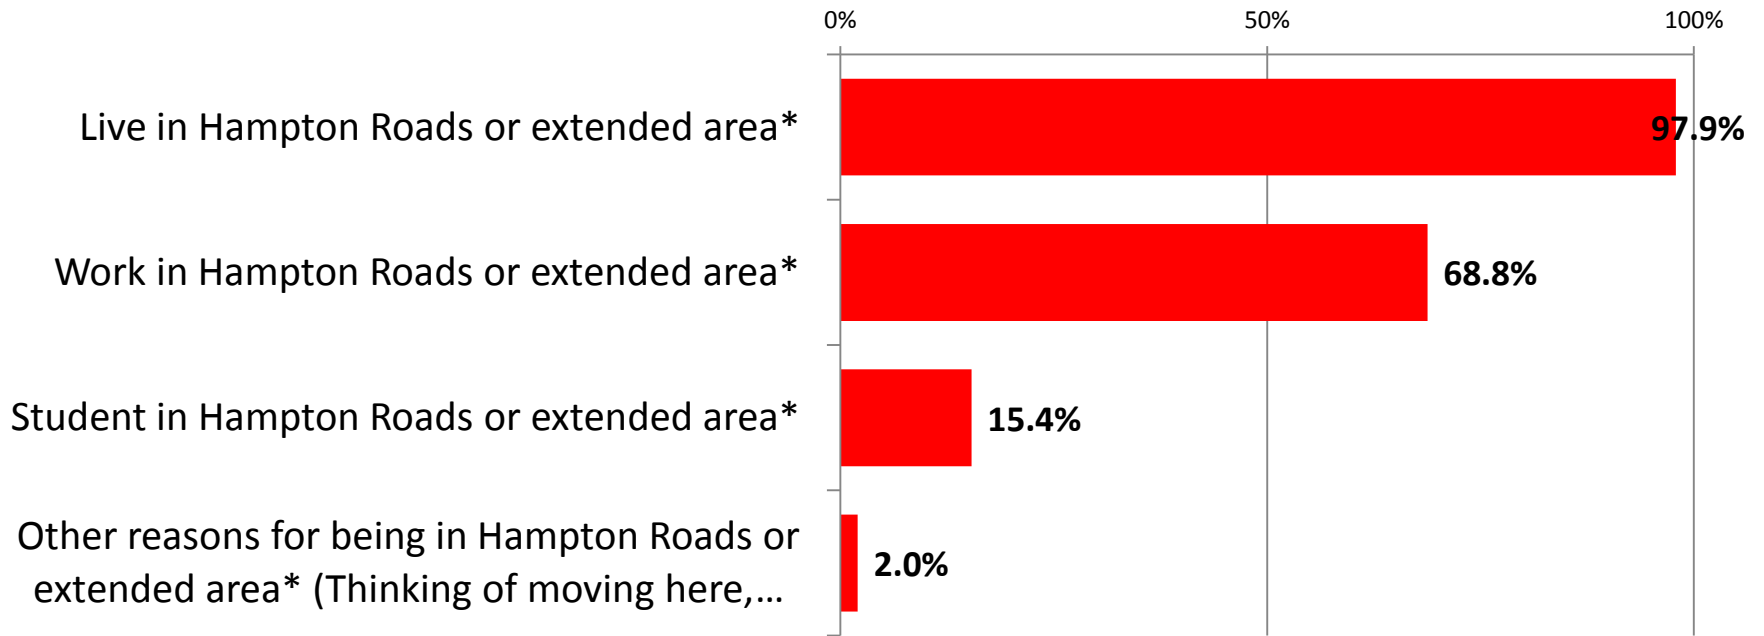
0%
50%
100%

Live in Hampton Roads or extended area*
97.9%

Work in Hampton Roads or extended area*
68.8%

Student in Hampton Roads or extended area*
15.4%

Other reasons for being in Hampton Roads or extended area* (Thinking of moving here,…
2.0%